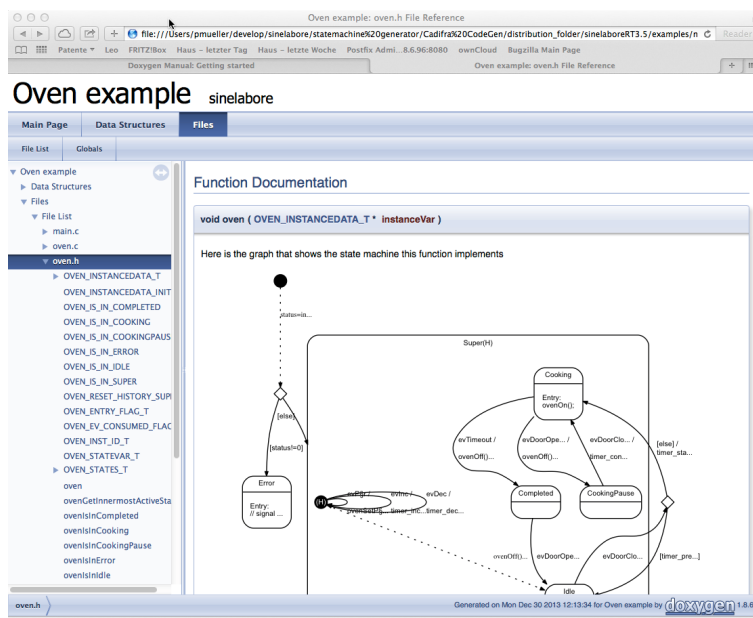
Oven example: oven.h File Reference

file:///Users/pmueller/develop/sinelabore/statemachine%20generator/Cadifra%20CodeGen/distribution_folder/sinelaboreRT3.5/examples/n

Reader

Patente ▾ Leo FRITZ!Box Haus – letzter Tag Haus – letzte Woche Postfix Admi...8.6.96:8080 ownCloud Bugzilla Main Page

Doxygen Manual: Getting started

Oven example: oven.h File Reference

Oven example sinelabore

Main Page Data Structures Files

File List Globals

Oven example
Data Structures
Files
File List
main.c
oven.c
oven.h
OVEN_INSTANCEDATA_T
OVEN_INSTANCEDATA_INIT
OVEN_IS_IN_COMPLETED
OVEN_IS_IN_COOKING
OVEN_IS_IN_COOKINGPAUS
OVEN_IS_IN_ERROR
OVEN_IS_IN_IDLE
OVEN_IS_IN_SUPER
OVEN_RESET_HISTORY_SUP
OVEN_ENTRY_FLAG_T
OVEN_EV_CONSUMED_FLAG
OVEN_INST_ID_T
OVEN_STATEVAR_T
OVEN_STATES_T
oven
ovenGetInnermostActiveSta
ovenIsInCompleted
ovenIsInCooking
ovenIsInCookingPause
ovenIsInError
ovenIsInIdle

Function Documentation

void oven ( OVEN_INSTANCEDATA_T * instanceVar )

Here is the graph that shows the state machine this function implements

status=in...

Super(H)

Cooking

Entry:
ovenOn();

[else]

[status!=0]

evTimeout /

ovenOff()...

evDoorOpe... /

ovenOff()...

evDoorClo... /

timer_con...

[else] /

timer_sta...

Error

Entry:
// signal ...

H

evEg /

evInc /

evDec /

ovenSetEg...

timer_inc...

timer_dec...

Completed

CookingPause

ovenOff()...

evDoorOpe...

evDoorClo...

[timer_pre...]

Idle

oven.h

Generated on Mon Dec 30 2013 12:13:34 for Oven example by doxygen 1.8.6